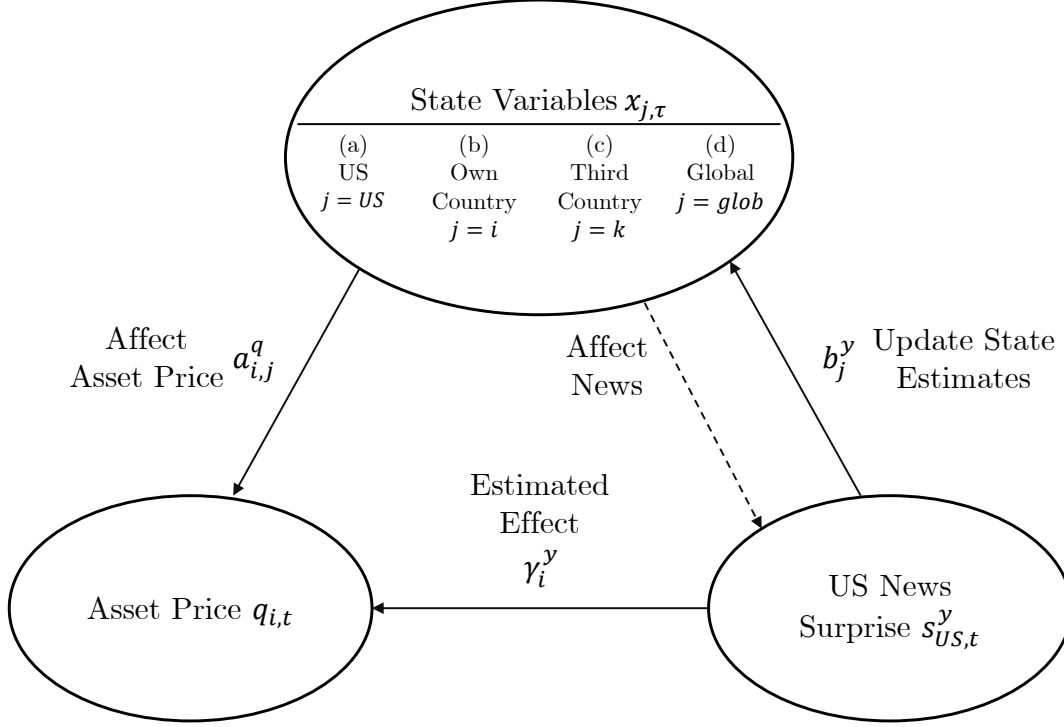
State Variables $x_{j,\tau}$

(a) US $j = US$

(b) Own Country $j = i$

(c) Third Country $j = k$

(d) Global $j = glob$

Affect Asset Price $a_{i,j}^{q}$

Affect News

$b_j^y$ Update State Estimates

Estimated Effect $\gamma_i^y$

Asset Price $q_{i,t}$

US News Surprise $s_{US,t}^{y}$